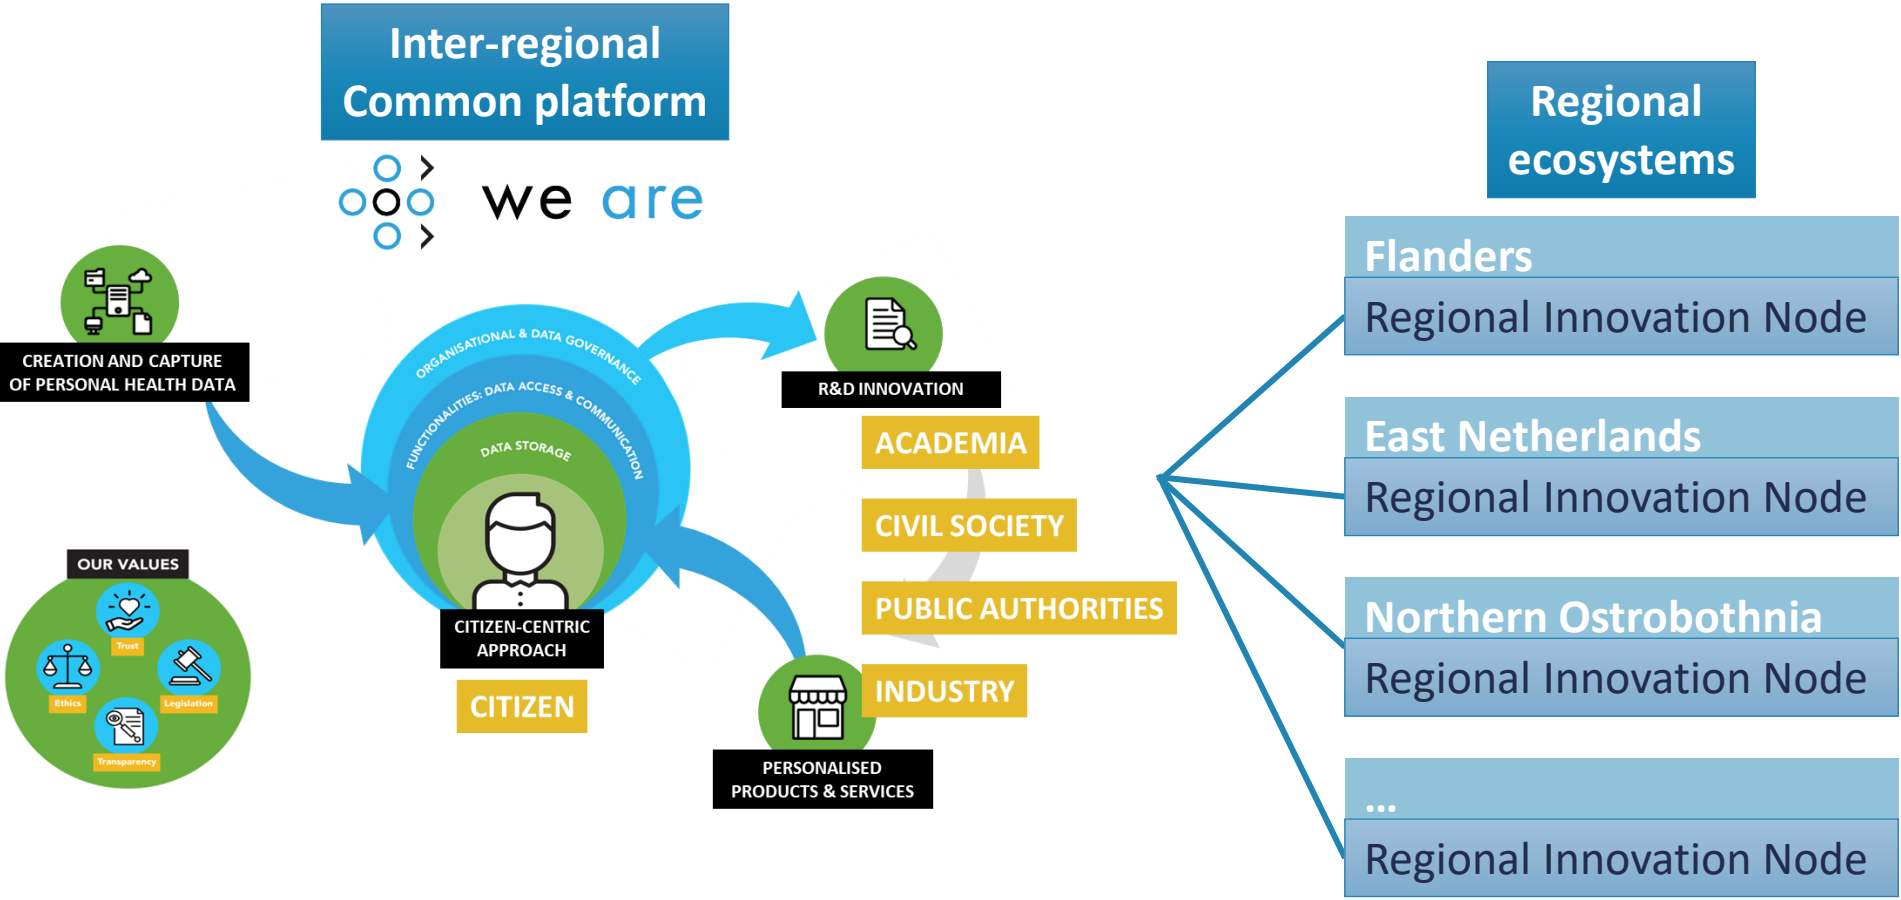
Inter-regional Common platform

we are

CREATION AND CAPTURE OF PERSONAL HEALTH DATA

ORGANISATIONAL & DATA GOVERNANCE

FUNCTIONALITIES: DATA ACCESS & COMMUNICATION

DATA STORAGE

CITIZEN-CENTRIC APPROACH

CITIZEN

OUR VALUES

Trust

Ethics

Legislation

Transparency

R&D INNOVATION

ACADEMIA

CIVIL SOCIETY

PUBLIC AUTHORITIES

INDUSTRY

PERSONALISED PRODUCTS & SERVICES

Regional ecosystems

Flanders

Regional Innovation Node

East Netherlands

Regional Innovation Node

Northern Ostrobothnia

Regional Innovation Node

...

Regional Innovation Node